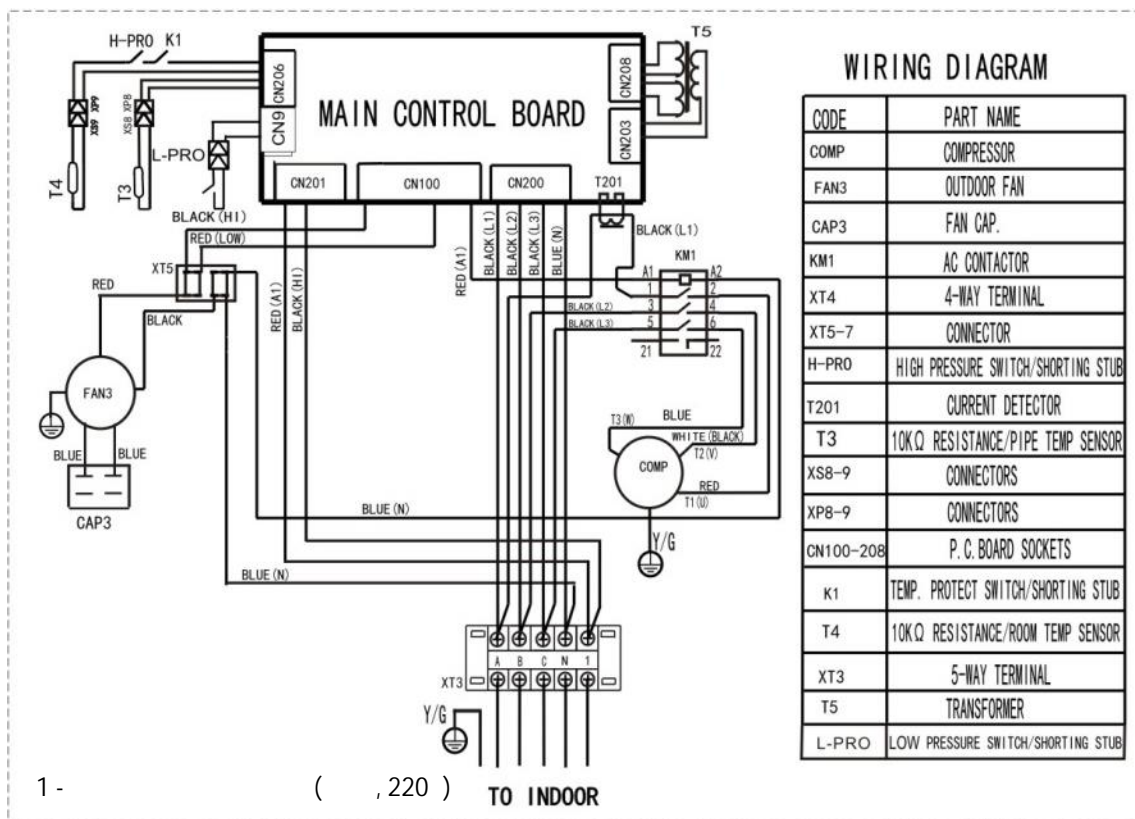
H-PRO K1

XS9 XP9

XS8 XP8

CN206

CN9

L-PRO

T4

T3

BLACK (HI)

MAIN CONTROL BOARD

CN201

CN100

CN200

T201

CN208

CN203

T5

RED (LOW)

XT5

RED

BLACK

FAN3

BLUE

BLUE

CAP3

RED (A1)

BLACK (HI)

RED (A1)

BLACK (L1)

BLACK (L2)

BLACK (L3)

BLUE (N)

BLACK (L1)

KM1

A1

A2

1

2

3

4

5

6

21

22

BLACK (L2)

BLACK (L3)

T3 (W)

BLUE

WHITE (BLACK)

T2 (V)

COMP

RED

T1 (U)

Y/G

BLUE (N)

BLUE (N)

A B C N 1

XT3

Y/G

TO INDOOR

WIRING DIAGRAM

| CODE | PART NAME |
|---|---|
| COMP | COMPRESSOR |
| FAN3 | OUTDOOR FAN |
| CAP3 | FAN CAP. |
| KM1 | AC CONTACTOR |
| XT4 | 4-WAY TERMINAL |
| XT5-7 | CONNECTOR |
| H-PRO | HIGH PRESSURE SWITCH/SHORTING STUB |
| T201 | CURRENT DETECTOR |
| T3 | 10KΩ RESISTANCE/PIPE TEMP SENSOR |
| XS8-9 | CONNECTORS |
| XP8-9 | CONNECTORS |
| CN100-208 | P.C.BOARD SOCKETS |
| K1 | TEMP. PROTECT SWITCH/SHORTING STUB |
| T4 | 10KΩ RESISTANCE/ROOM TEMP SENSOR |
| XT3 | 5-WAY TERMINAL |
| T5 | TRANSFORMER |
| L-PRO | LOW PRESSURE SWITCH/SHORTING STUB |

1 - ( , 220 )